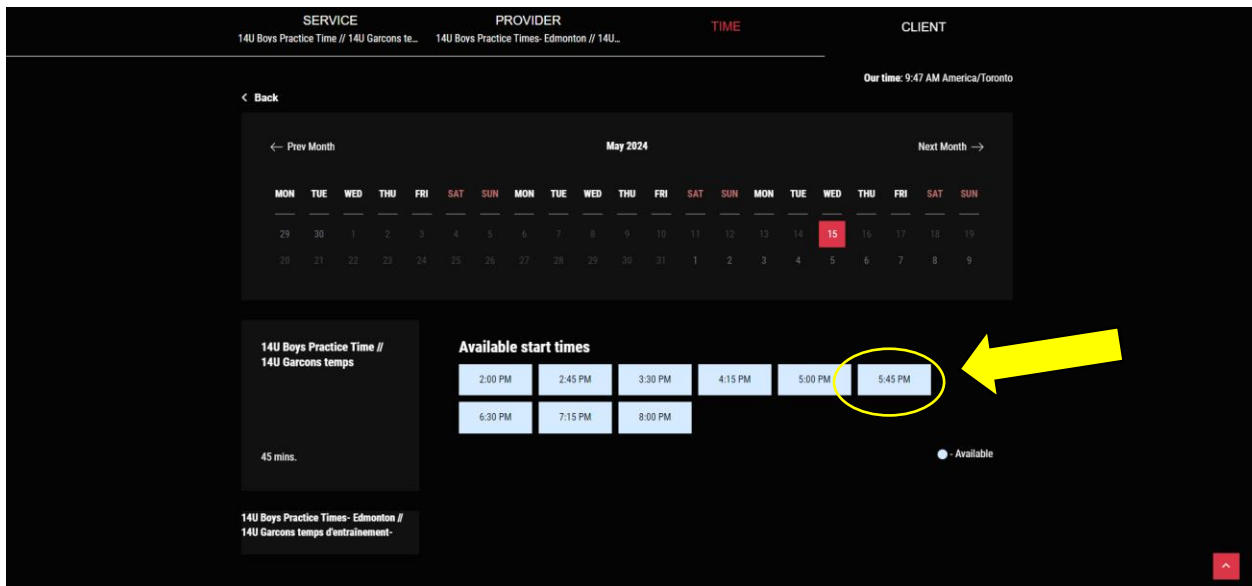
SERVICE
14U Boys Practice Time // 14U Garcons te...

PROVIDER
14U Boys Practice Times- Edmonton // 14U...

TIME

CLIENT

Our time: 9:47 AM America/Toronto

< Back

← Prev Month

May 2024

Next Month →

| MON | TUE | WED | THU | FRI | SAT | SUN | MON | TUE | WED | THU | FRI | SAT | SUN | MON | TUE | WED | THU | FRI | SAT | SUN |
|---|---|---|---|---|---|---|---|---|---|---|---|---|---|---|---|---|---|---|---|---|
| 29 | 30 | 1 | 2 | 3 | 4 | 5 | 6 | 7 | 8 | 9 | 10 | 11 | 12 | 13 | 14 | 15 | 16 | 17 | 18 | 19 |
| 20 | 21 | 22 | 23 | 24 | 25 | 26 | 27 | 28 | 29 | 30 | 31 | 1 | 2 | 3 | 4 | 5 | 6 | 7 | 8 | 9 |

14U Boys Practice Time // 14U Garcons temps

45 mins.

14U Boys Practice Times- Edmonton // 14U Garcons temps d'entraînement-

Available start times

2:00 PM
2:45 PM
3:30 PM
4:15 PM
5:00 PM
5:45 PM
6:30 PM
7:15 PM
8:00 PM

- Available